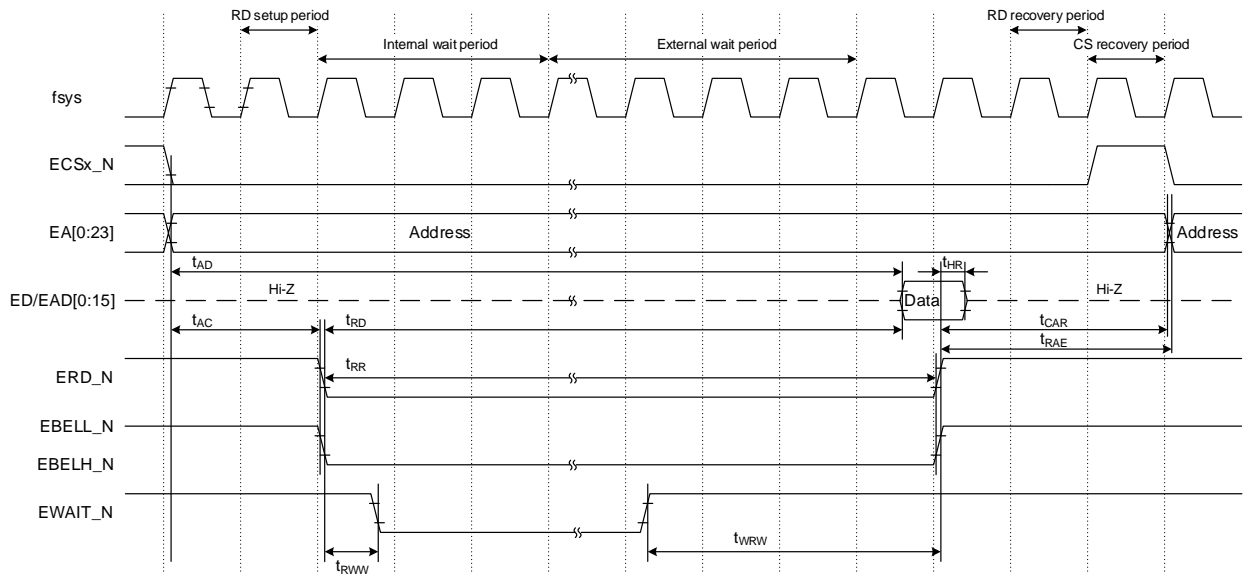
RD setup period

Internal wait period

External wait period

RD recovery period

CS recovery period

fsys

ECSx_N

EA[0:23]

Address

Address

$t_{AD}$

$t_{HR}$

ED/EAD[0:15]

Hi-Z

Data

Hi-Z

$t_{AC}$

$t_{RD}$

$t_{CAR}$

$t_{RAE}$

$t_{RR}$

ERD_N

EBELL_N

EBELH_N

EWAIT_N

$t_{WRW}$

$t_{RWW}$